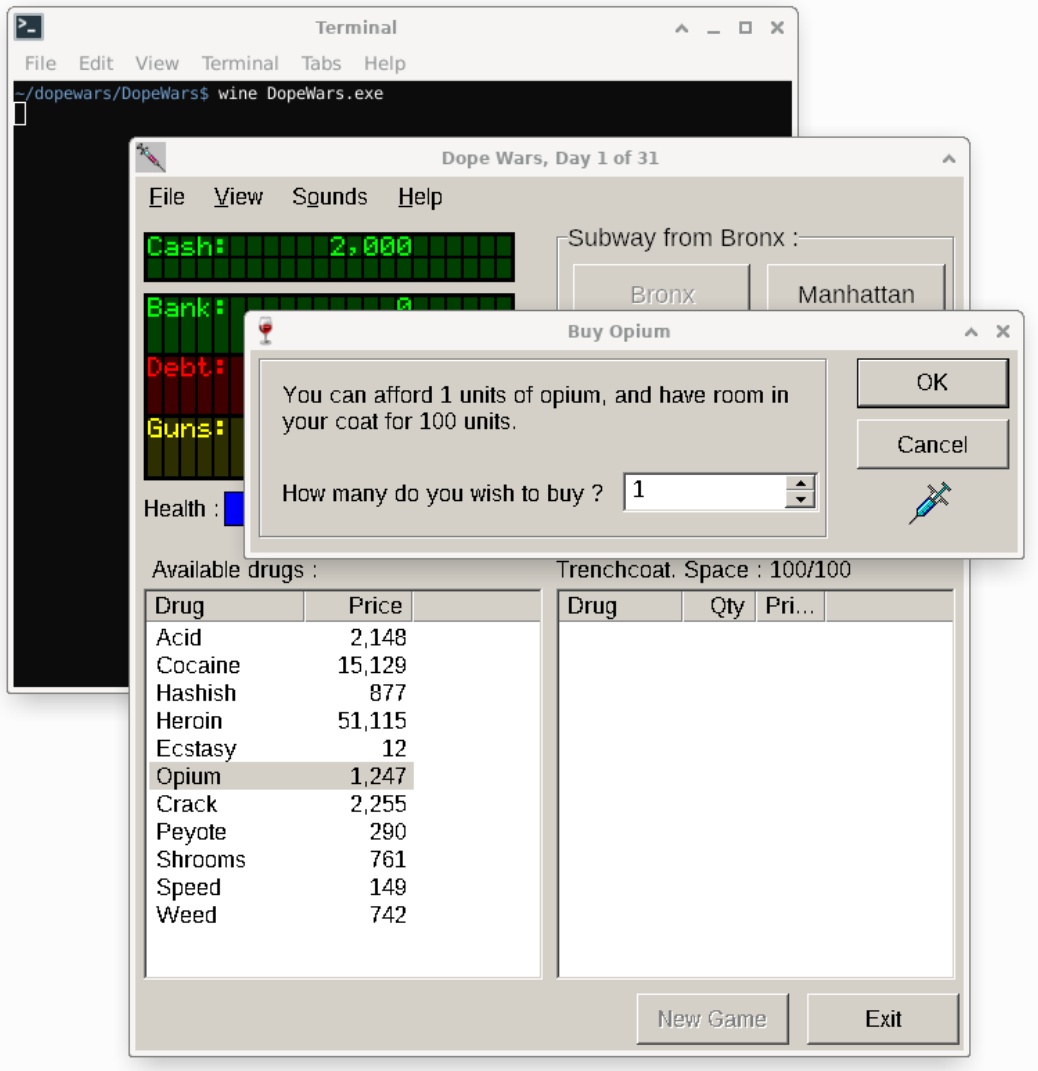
Terminal

File Edit View Terminal Tabs Help

~/dopewars/DopeWars$ wine DopeWars.exe

Dope Wars, Day 1 of 31

File View Sounds Help

Cash: 2,000

Bank: 0

Debt:

Guns:

Health :

Subway from Bronx :

Bronx

Manhattan

Buy Opium

You can afford 1 units of opium, and have room in your coat for 100 units.

How many do you wish to buy ? 1

OK

Cancel

Available drugs :

| Drug | Price |
|---|---|
| Acid | 2,148 |
| Cocaine | 15,129 |
| Hashish | 877 |
| Heroin | 51,115 |
| Ecstasy | 12 |
| Opium | 1,247 |
| Crack | 2,255 |
| Peyote | 290 |
| Shrooms | 761 |
| Speed | 149 |
| Weed | 742 |

Trenchcoat. Space : 100/100

| Drug | Qty | Pri... |
|---|---|---|

New Game

Exit